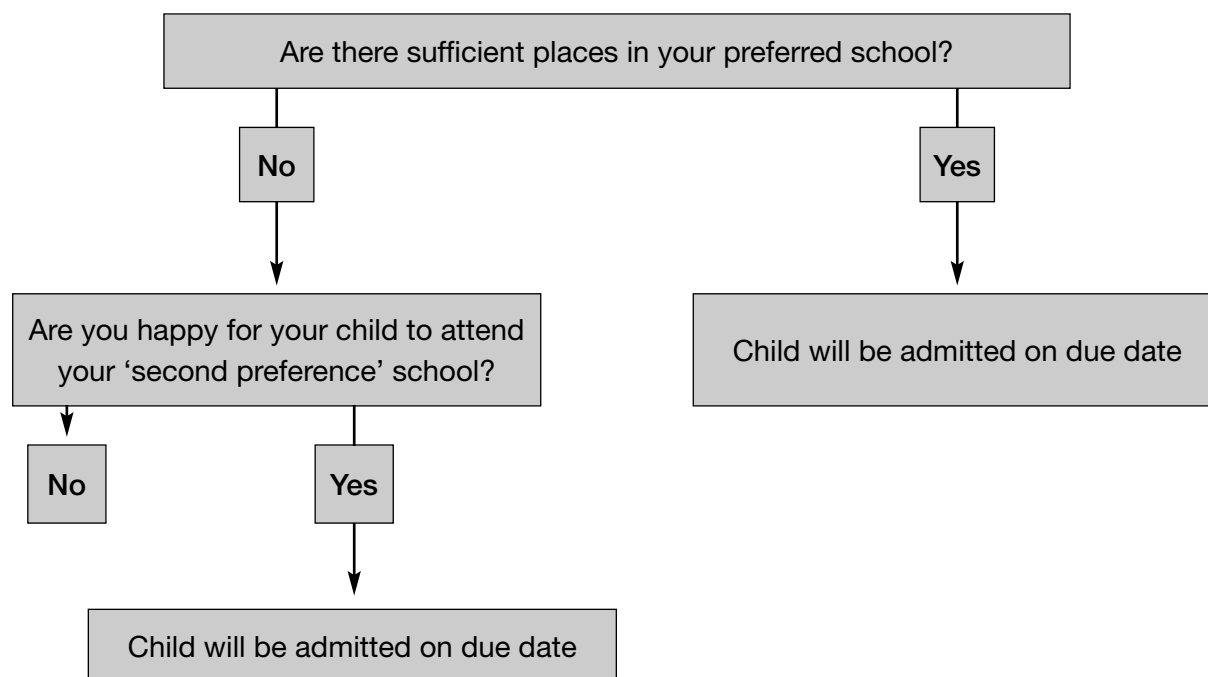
Are there sufficient places in your preferred school?

No

Yes

Are you happy for your child to attend your 'second preference' school?

Child will be admitted on due date

No

Yes

Child will be admitted on due date